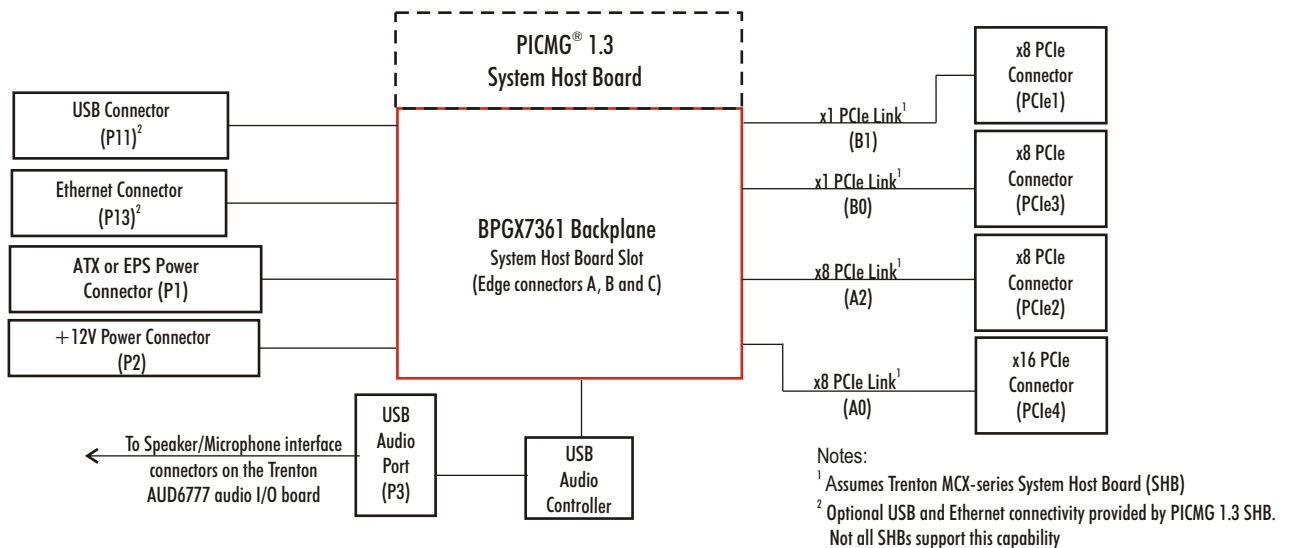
PICMG® 1.3
System Host Board

USB Connector
(P11)$^2$

Ethernet Connector
(P13)$^2$

ATX or EPS Power
Connector (P1)

+12V Power Connector
(P2)

BPGX7361 Backplane
System Host Board Slot
(Edge connectors A, B and C)

x1 PCIe Link$^1$
(B1)

x1 PCIe Link$^1$
(B0)

x8 PCIe Link$^1$
(A2)

x8 PCIe Link$^1$
(A0)

x8 PCIe
Connector
(PCIe1)

x8 PCIe
Connector
(PCIe3)

x8 PCIe
Connector
(PCIe2)

x16 PCIe
Connector
(PCIe4)

To Speaker/Microphone interface
connectors on the Trenton
AUD6777 audio I/O board

USB
Audio
Port
(P3)

USB
Audio
Controller

Notes:
$^1$ Assumes Trenton MCX-series System Host Board (SHB)
$^2$ Optional USB and Ethernet connectivity provided by PICMG 1.3 SHB.
Not all SHBs support this capability